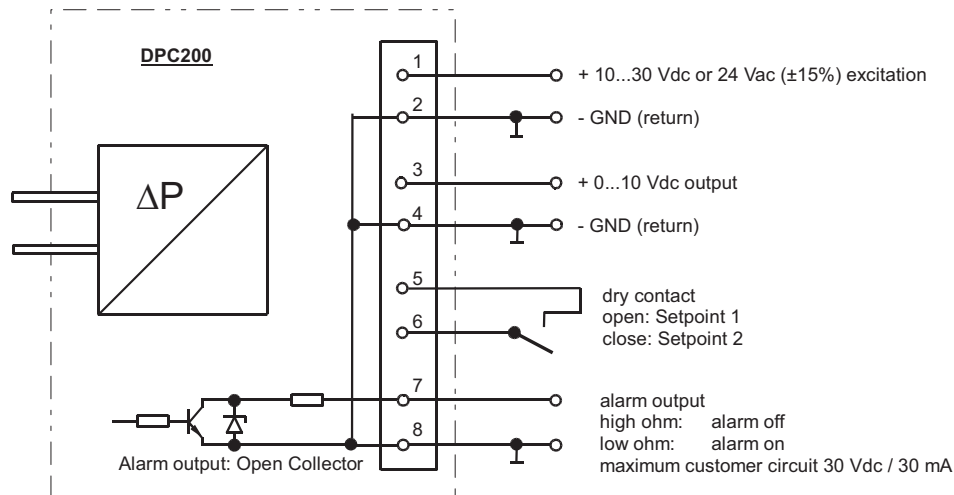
DPC200

$\Delta P$

1
+ 10...30 Vdc or 24 Vac (±15%) excitation

2
- GND (return)

3
+ 0...10 Vdc output

4
- GND (return)

5
6
dry contact
open: Setpoint 1
close: Setpoint 2

7
alarm output
high ohm: alarm off

8
low ohm: alarm on
maximum customer circuit 30 Vdc / 30 mA

Alarm output: Open Collector